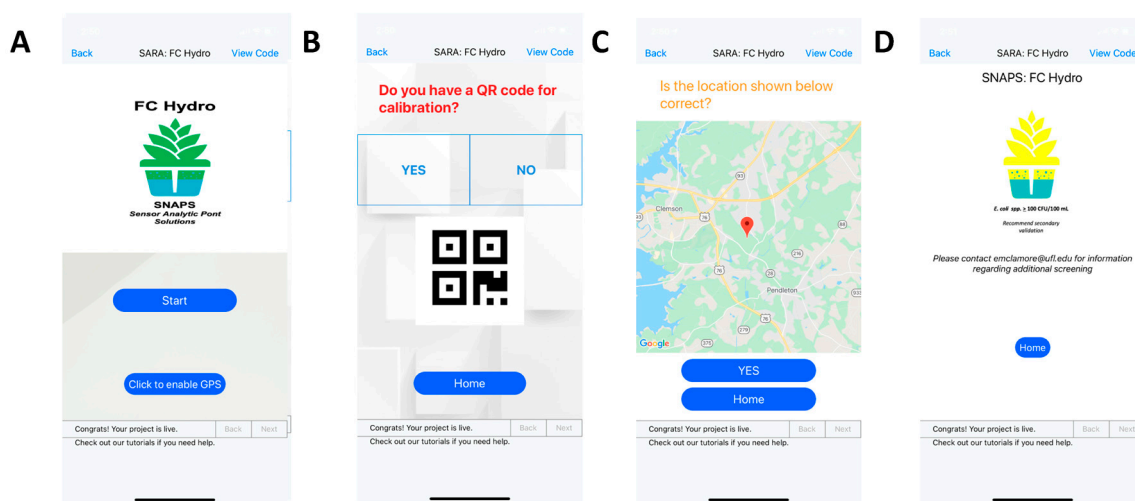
A

Back SARA: FC Hydro View Code

FC Hydro

SNAPS
Sensor Analytic Pont Solutions

Start

Click to enable GPS

Congrats! Your project is live. Back Next
Check out our tutorials if you need help.

B

Back SARA: FC Hydro View Code

Do you have a QR code for calibration?

YES NO

Home

Congrats! Your project is live. Back Next
Check out our tutorials if you need help.

C

Back SARA: FC Hydro View Code

Is the location shown below correct?

Clemson
Pendleton
Google

YES

Home

Congrats! Your project is live. Back Next
Check out our tutorials if you need help.

D

Back SARA: FC Hydro View Code

SNAPS: FC Hydro

E. coli spp. ≥ 100 CFU/100 mL
Recommend secondary validation

Please contact emclamore@ufl.edu for information regarding additional screening

Home

Congrats! Your project is live. Back Next
Check out our tutorials if you need help.